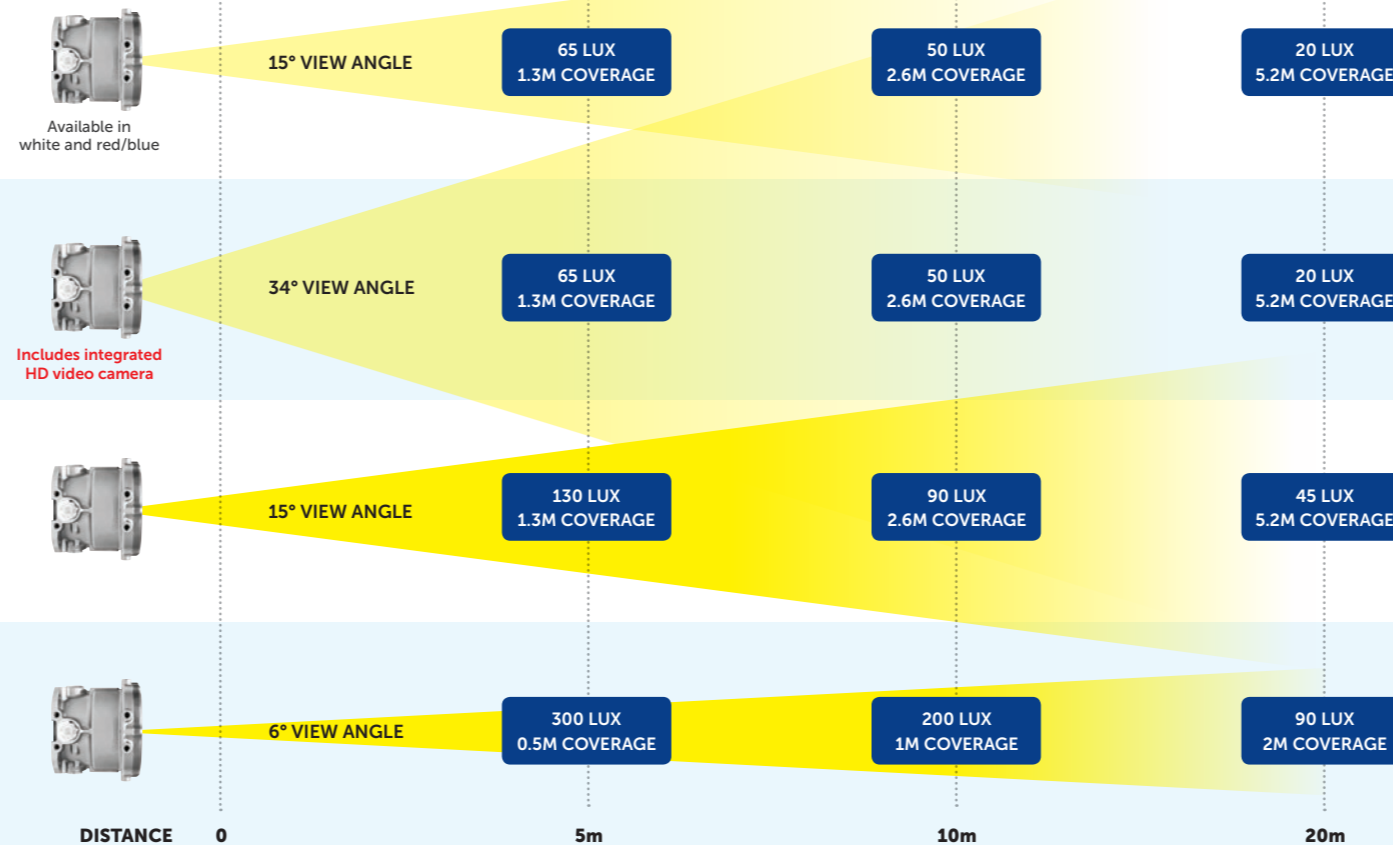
15° VIEW ANGLE
65 LUX
1.3M COVERAGE
50 LUX
2.6M COVERAGE
20 LUX
5.2M COVERAGE
Available in white and red/blue

34° VIEW ANGLE
65 LUX
1.3M COVERAGE
50 LUX
2.6M COVERAGE
20 LUX
5.2M COVERAGE
Includes integrated HD video camera

15° VIEW ANGLE
130 LUX
1.3M COVERAGE
90 LUX
2.6M COVERAGE
45 LUX
5.2M COVERAGE

6° VIEW ANGLE
300 LUX
0.5M COVERAGE
200 LUX
1M COVERAGE
90 LUX
2M COVERAGE

DISTANCE 0 5m 10m 20m